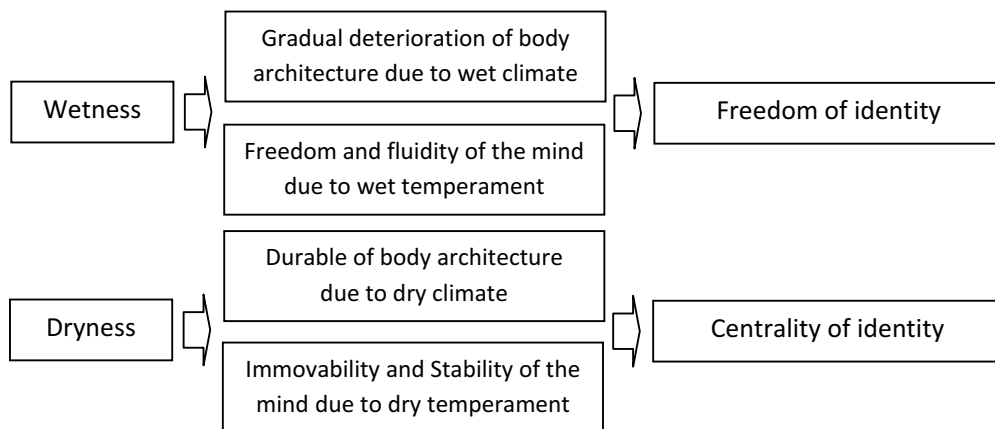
Wetness

Gradual deterioration of body architecture due to wet climate

Freedom and fluidity of the mind due to wet temperament

Freedom of identity

Dryness

Durable of body architecture due to dry climate

Immovability and Stability of the mind due to dry temperament

Centrality of identity